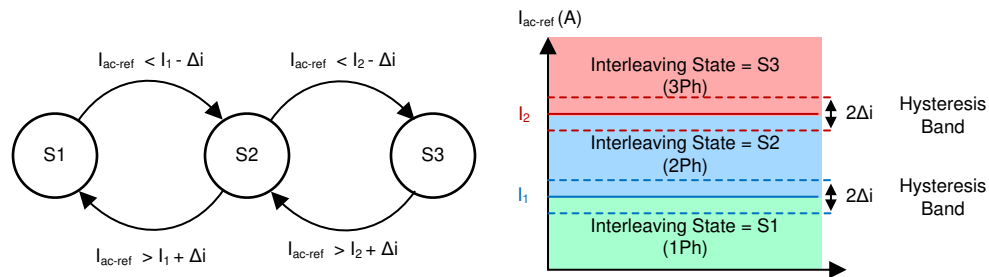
$I_{ac-ref} < I_1 - \Delta i$

$I_{ac-ref} < I_2 - \Delta i$

S1

S2

S3

$I_{ac-ref} > I_1 + \Delta i$

$I_{ac-ref} > I_2 + \Delta i$

$I_{ac-ref}$ (A)

Interleaving State = S3
(3Ph)

$I_2$

$2\Delta i$

Hysteresis Band

Interleaving State = S2
(2Ph)

$I_1$

$2\Delta i$

Hysteresis Band

Interleaving State = S1
(1Ph)